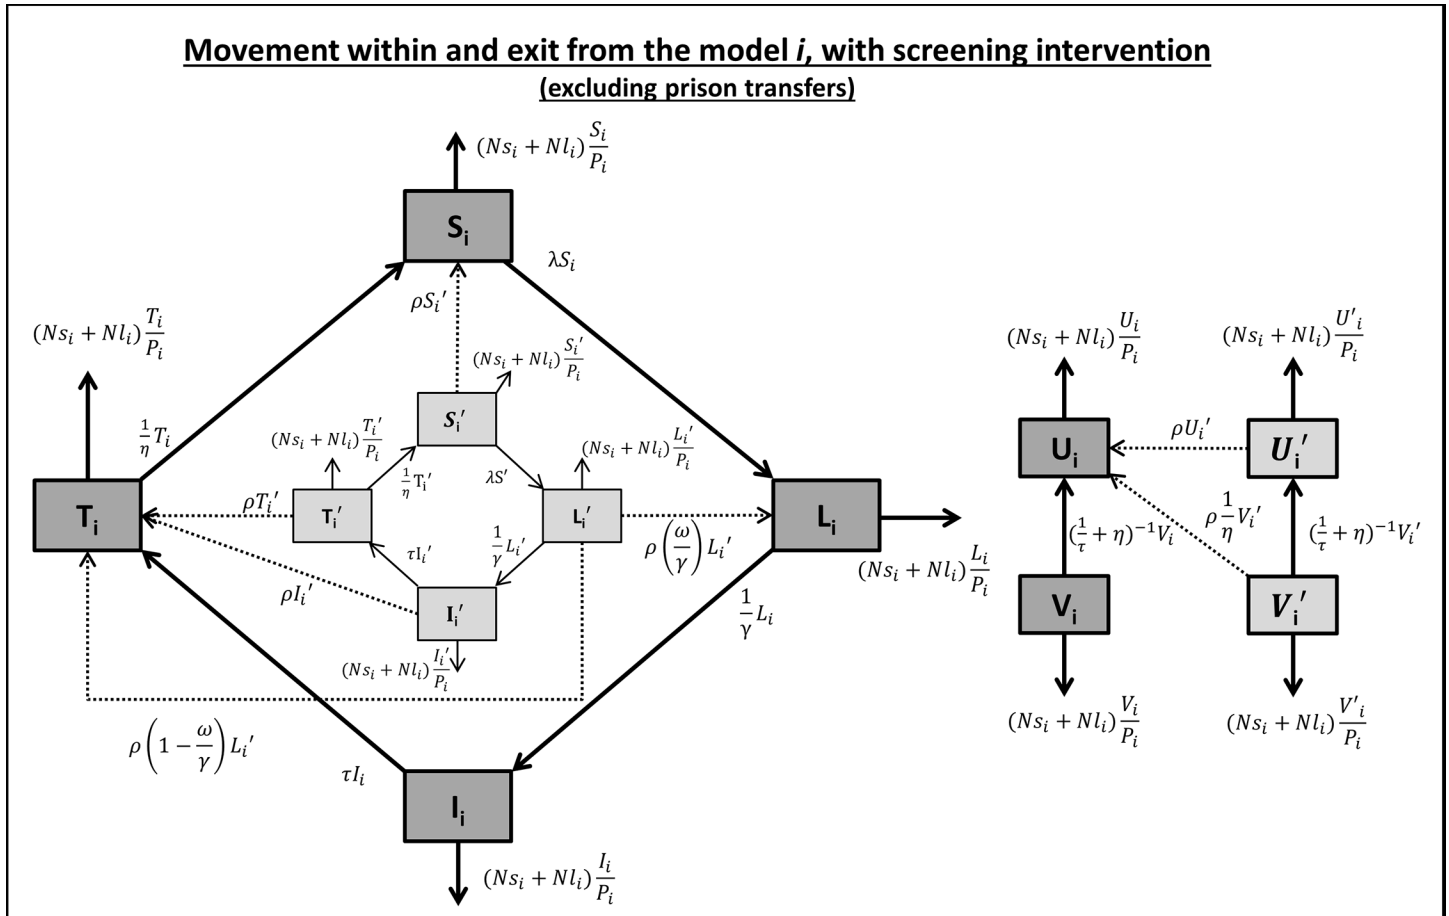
Movement within and exit from the model *i*, with screening intervention
(excluding prison transfers)

$(Ns_i + Nl_i)\frac{S_i}{P_i}$

$S_i$

$\lambda S_i$

$\rho S_i{}'$

$(Ns_i + Nl_i)\frac{T_i}{P_i}$

$(Ns_i + Nl_i)\frac{S_i{}'}{P_i}$

$S_i{}'$

$\frac{1}{\eta}T_i$

$(Ns_i + Nl_i)\frac{T_i{}'}{P_i}$

$(Ns_i + Nl_i)\frac{L_i{}'}{P_i}$

$\frac{1}{\eta}T_i{}'$

$\lambda S'$

$T_i$

$\rho T_i{}'$

$T_i{}'$

$L_i{}'$

$L_i$

$\frac{1}{\gamma}L_i{}'$

$\tau I_i{}'$

$\rho\left(\frac{\omega}{\gamma}\right)L_i{}'$

$(Ns_i + Nl_i)\frac{L_i}{P_i}$

$\rho I_i{}'$

$I_i{}'$

$\frac{1}{\gamma}L_i$

$(Ns_i + Nl_i)\frac{I_i{}'}{P_i}$

$\rho\left(1-\frac{\omega}{\gamma}\right)L_i{}'$

$\tau I_i$

$I_i$

$(Ns_i + Nl_i)\frac{I_i}{P_i}$

$(Ns_i + Nl_i)\frac{U_i}{P_i}$

$(Ns_i + Nl_i)\frac{U'_i}{P_i}$

$U_i$

$\rho U_i{}'$

$U_i{}'$

$\rho\frac{1}{\eta}V_i{}'$

$(\frac{1}{\tau}+\eta)^{-1}V_i$

$(\frac{1}{\tau}+\eta)^{-1}V_i{}'$

$V_i$

$V_i{}'$

$(Ns_i + Nl_i)\frac{V_i}{P_i}$

$(Ns_i + Nl_i)\frac{V'_i}{P_i}$